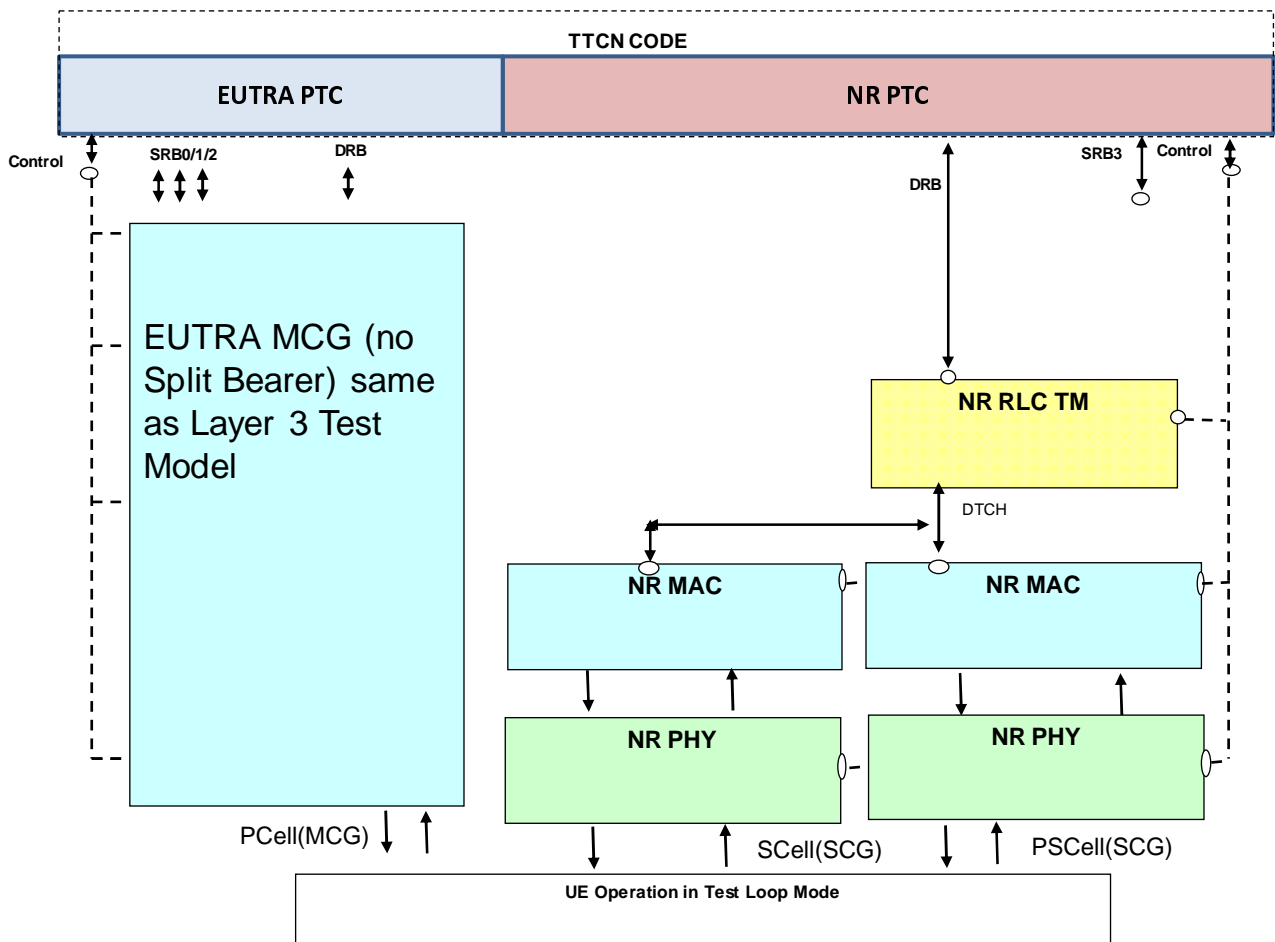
TTCN CODE

EUTRA PTC

NR PTC

Control

SRB0/1/2

DRB

DRB

SRB3

Control

EUTRA MCG (no Split Bearer) same as Layer 3 Test Model

NR RLC TM

DTCH

NR MAC

NR MAC

NR PHY

NR PHY

PCell(MCG)

SCell(SCG)

PSCell(SCG)

UE Operation in Test Loop Mode